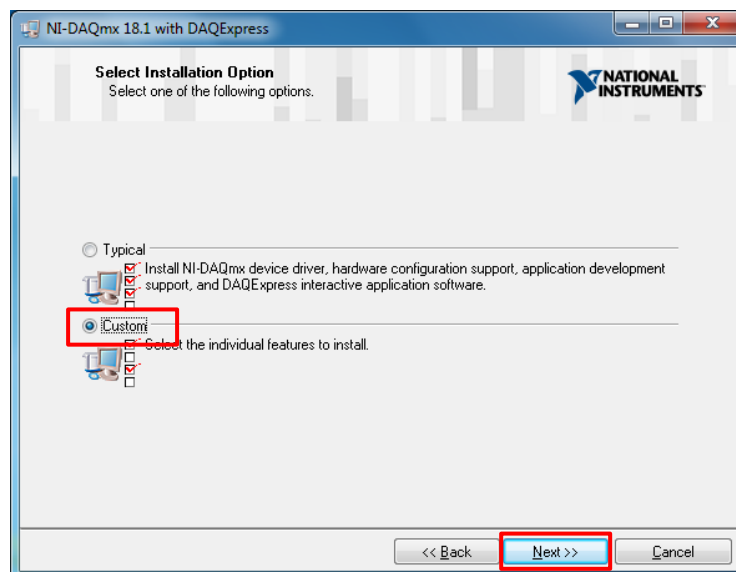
NI-DAQmx 18.1 with DAQExpress

Select Installation Option
Select one of the following options.

NATIONAL INSTRUMENTS

Typical
Install NI-DAQmx device driver, hardware configuration support, application development support, and DAQExpress interactive application software.

Custom
Select the individual features to install.

<< Back
Next >>
Cancel